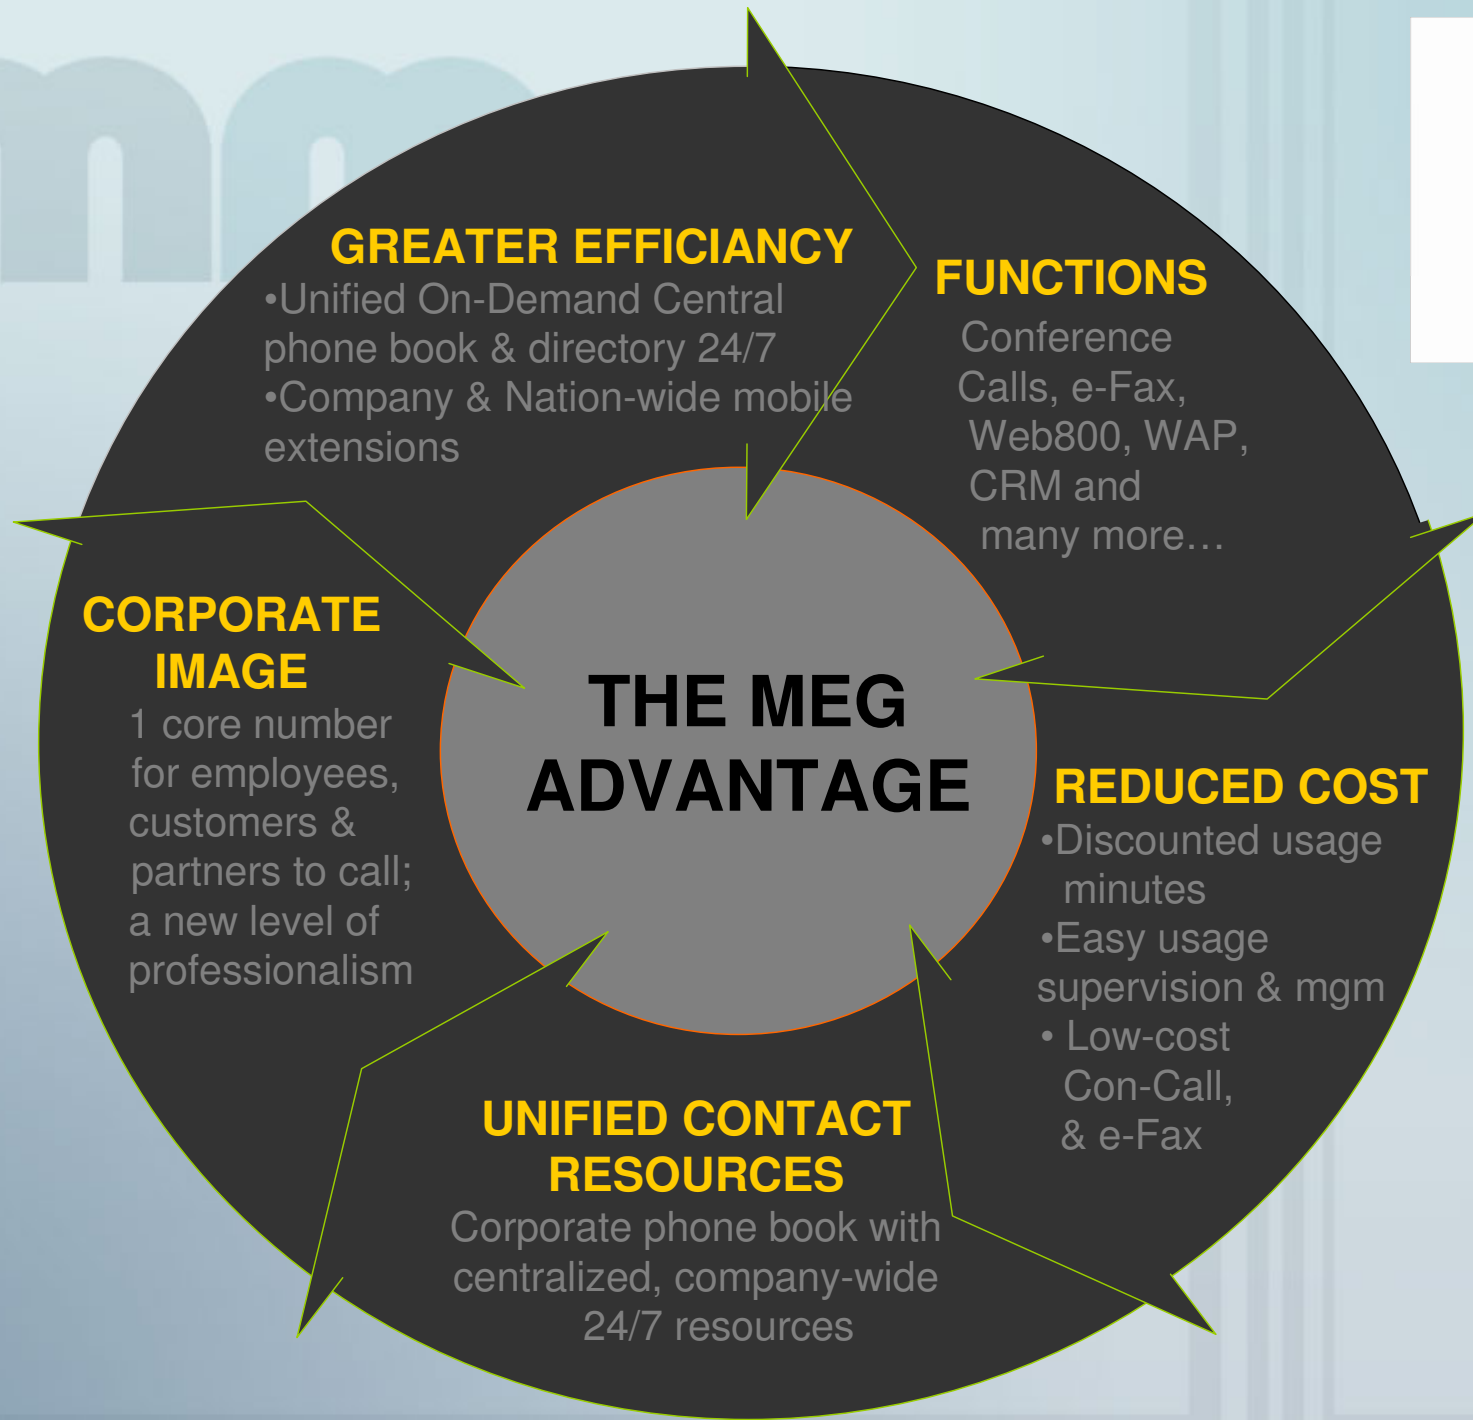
THE MEG ADVANTAGE

GREATER EFFICIANCY
•Unified On-Demand Central phone book & directory 24/7
•Company & Nation-wide mobile extensions

FUNCTIONS
Conference Calls, e-Fax, Web800, WAP, CRM and many more…

REDUCED COST
•Discounted usage minutes
•Easy usage supervision & mgm
• Low-cost Con-Call, & e-Fax

UNIFIED CONTACT RESOURCES
Corporate phone book with centralized, company-wide 24/7 resources

CORPORATE IMAGE
1 core number for employees, customers & partners to call; a new level of professionalism